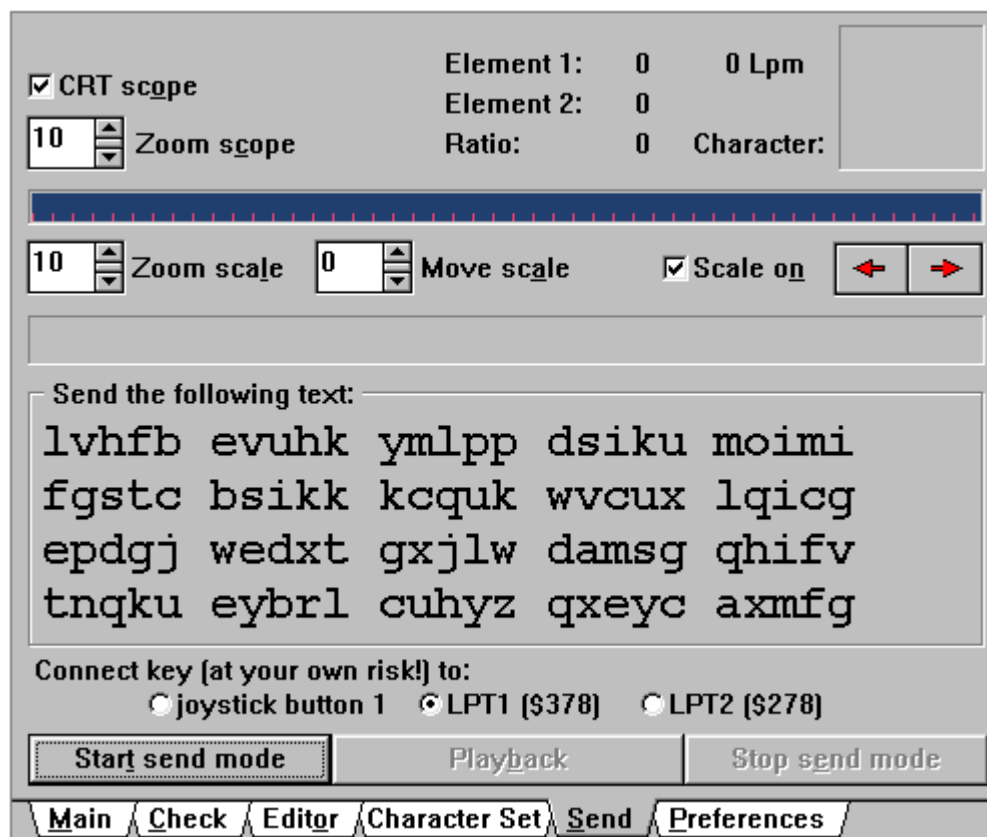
CRT scope

10 Zoom scope

Element 1: 0 0 Lpm
Element 2: 0
Ratio: 0 Character:

10 Zoom scale 0 Move scale Scale on

Send the following text:

lvhfb evuhk ymlpp dsiku moimi
fgstc bsikk kcquk wvcux lqicg
epdgj wedxt gxjlw damsg qhifv
tnqku eybrl cuhyz qxeyc axmfg

Connect key (at your own risk!) to:
joystick button 1 LPT1 ($378) LPT2 ($278)

Start send mode Playback Stop send mode

Main Check Editor Character Set Send Preferences